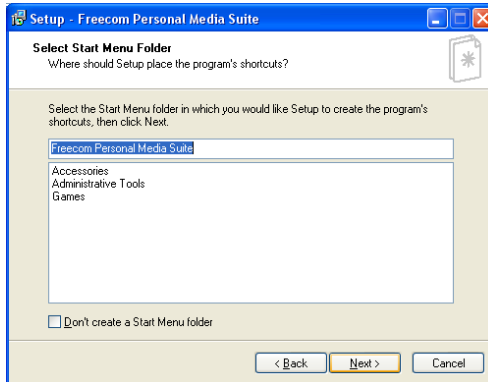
Setup - Freecom Personal Media Suite

Select Start Menu Folder
Where should Setup place the program's shortcuts?

Select the Start Menu folder in which you would like Setup to create the program's shortcuts, then click Next.

Freecom Personal Media Suite

Accessories
Administrative Tools
Games

Don't create a Start Menu folder

< Back
Next >
Cancel